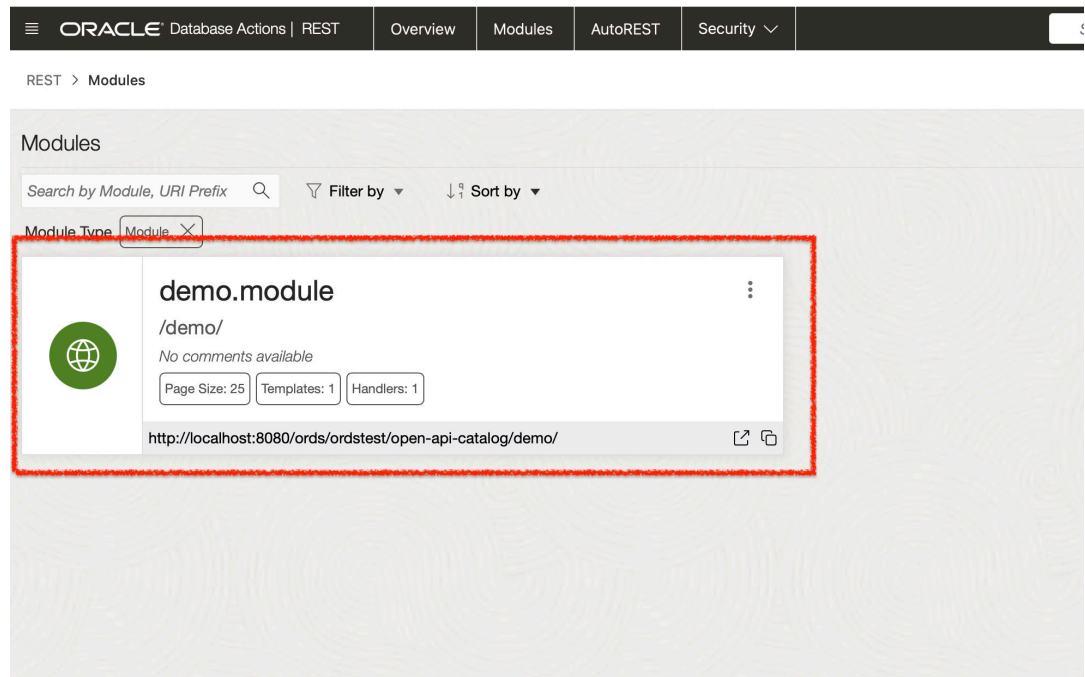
ORACLE Database Actions | REST Overview Modules AutoREST Security

REST > Modules

Modules

Search by Module, URI Prefix

Filter by

Sort by

Module Type Module

demo.module

/demo/

No comments available

Page Size: 25 Templates: 1 Handlers: 1

http://localhost:8080/ords/ordstest/open-api-catalog/demo/